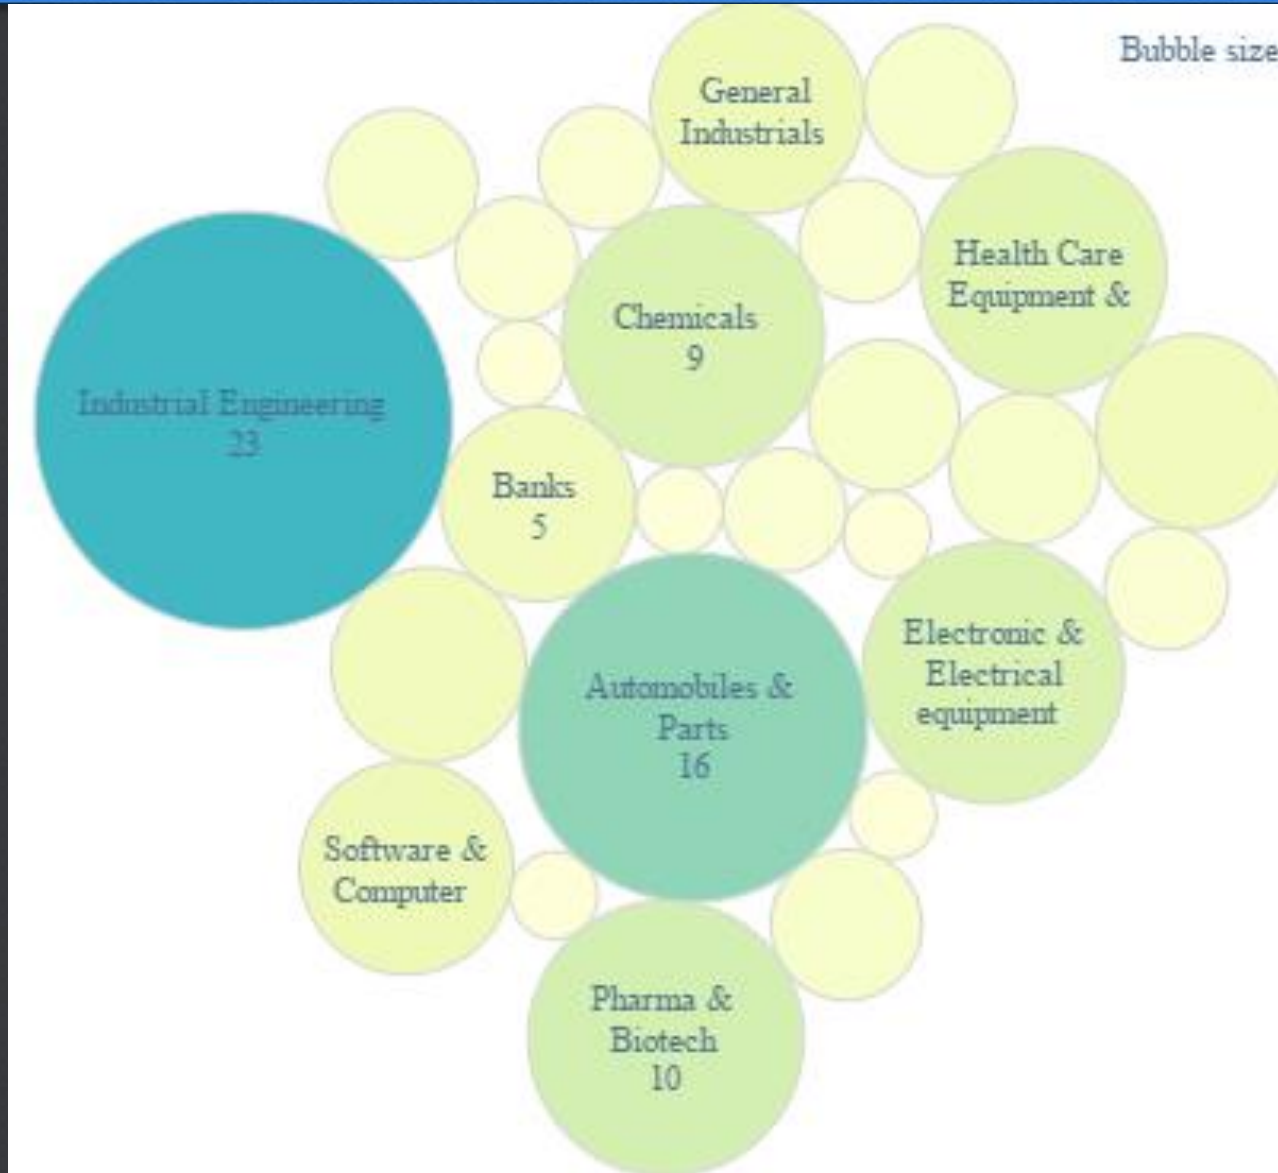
Bubble size

General Industrials

Health Care Equipment &

Chemicals
9

Industrial Engineering
23

Banks
5

Electronic & Electrical equipment

Automobiles & Parts
16

Software & Computer

Pharma & Biotech
10